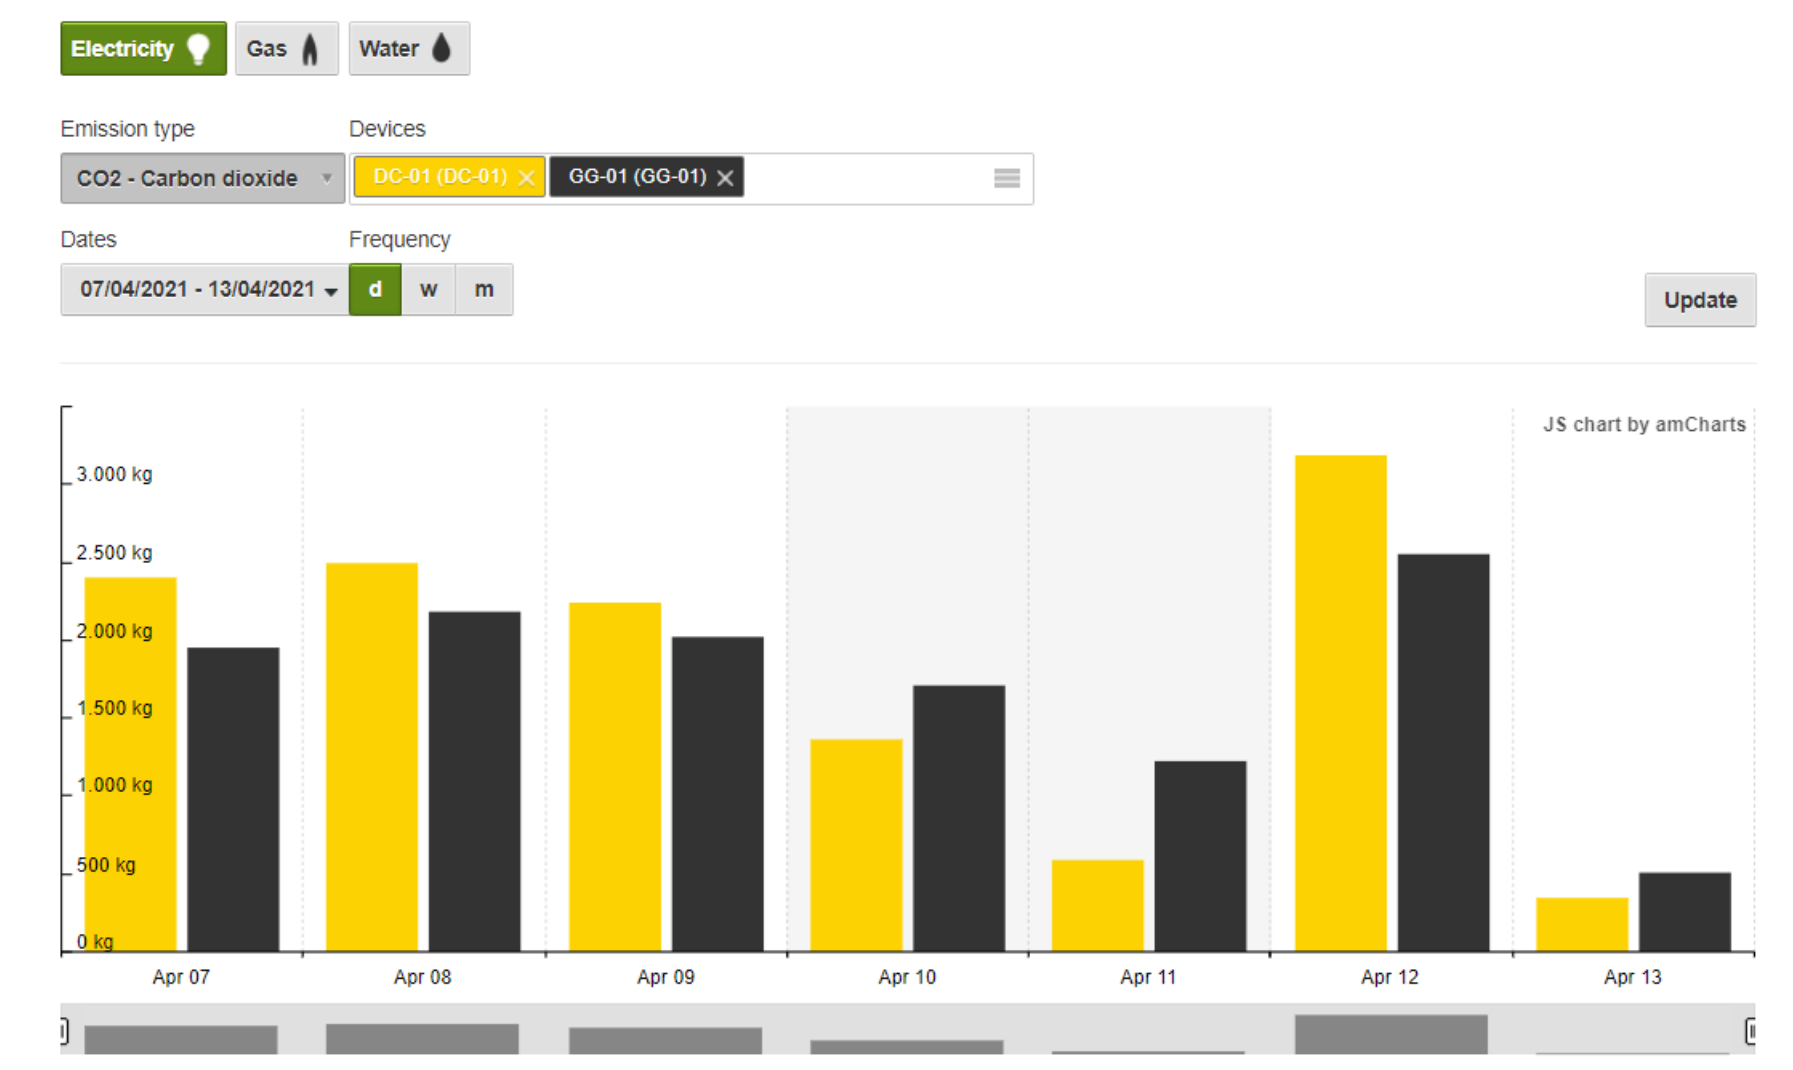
Electricity Gas Water

Emission type
CO2 - Carbon dioxide

Devices
DC-01 (DC-01) ✕ GG-01 (GG-01) ✕

Dates
07/04/2021 - 13/04/2021

Frequency
d w m

Update

JS chart by amCharts

3.000 kg
2.500 kg
2.000 kg
1.500 kg
1.000 kg
500 kg
0 kg

Apr 07 Apr 08 Apr 09 Apr 10 Apr 11 Apr 12 Apr 13